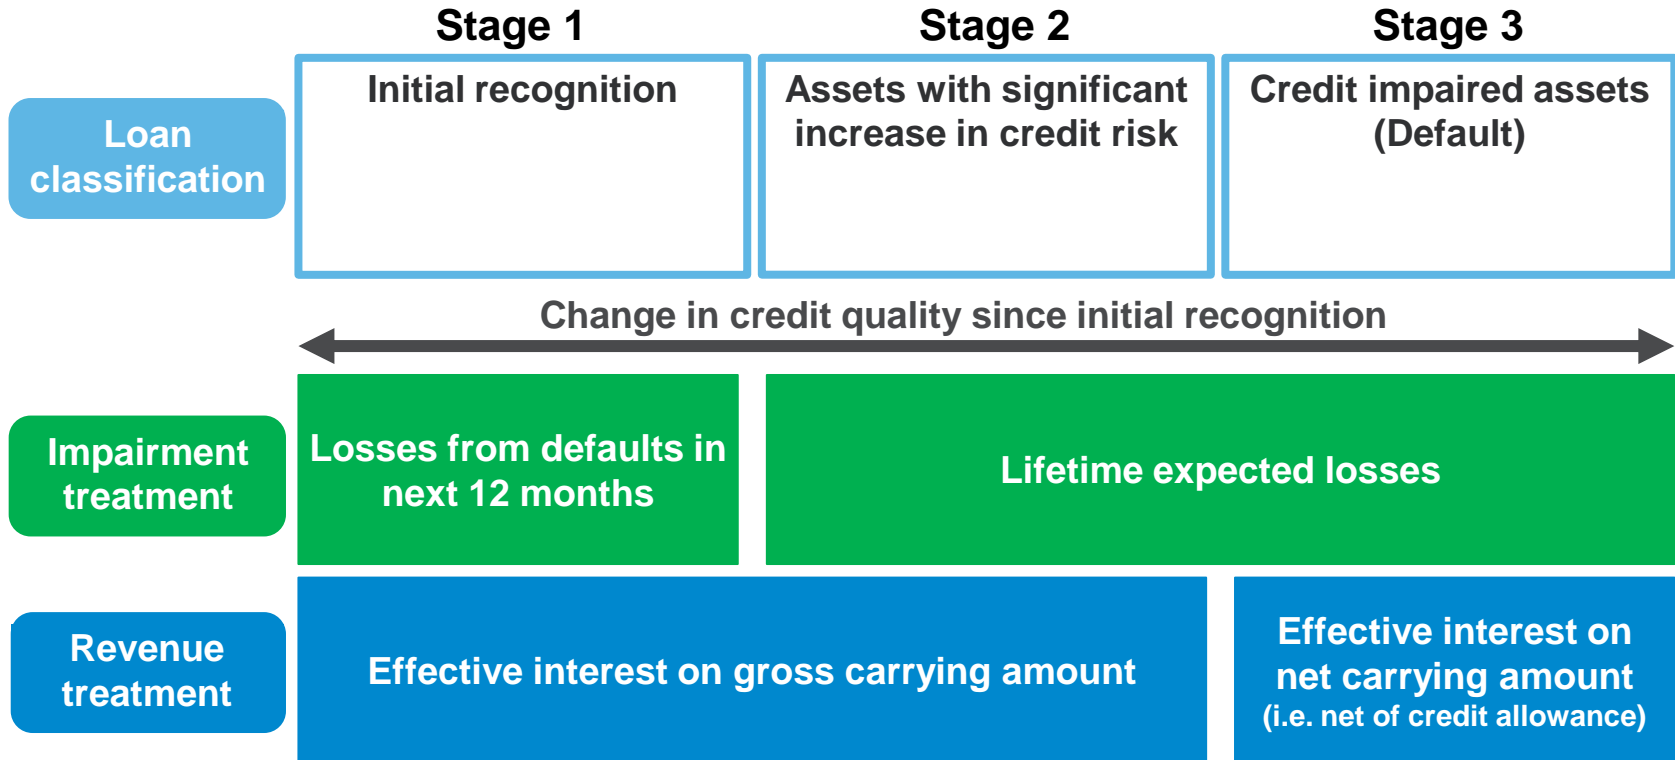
Stage 1

Stage 2

Stage 3

Loan classification

Initial recognition

Assets with significant increase in credit risk

Credit impaired assets (Default)

Change in credit quality since initial recognition

Impairment treatment

Losses from defaults in next 12 months

Lifetime expected losses

Revenue treatment

Effective interest on gross carrying amount

Effective interest on net carrying amount (i.e. net of credit allowance)